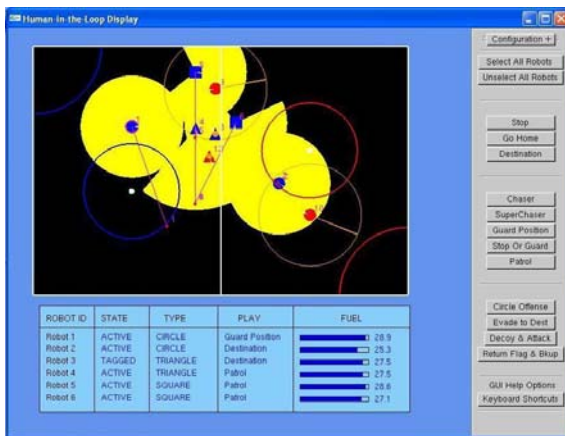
Human in the Loop Display

Configuration +
Select All Robots
Unselect All Robots

Stop
Go Home
Destination

Chaser
SuperChaser
Guard Position
Stop Or Guard
Patrol

Circle Offense
Evade to Dest
Decoy & Attack
Return Flag & Bkup

GUI Help Options
Keyboard Shortcuts

| ROBOT ID | STATE | TYPE | PLAY | FUEL |
|---|---|---|---|---|
| Robot 1 | ACTIVE | CIRCLE | Guard Position | 28.9 |
| Robot 2 | ACTIVE | CIRCLE | Destination | 25.3 |
| Robot 3 | TAGGED | TRIANGLE | Destination | 27.5 |
| Robot 4 | ACTIVE | TRIANGLE | Patrol | 27.5 |
| Robot 5 | ACTIVE | SQUARE | Patrol | 28.6 |
| Robot 6 | ACTIVE | SQUARE | Patrol | 27.1 |